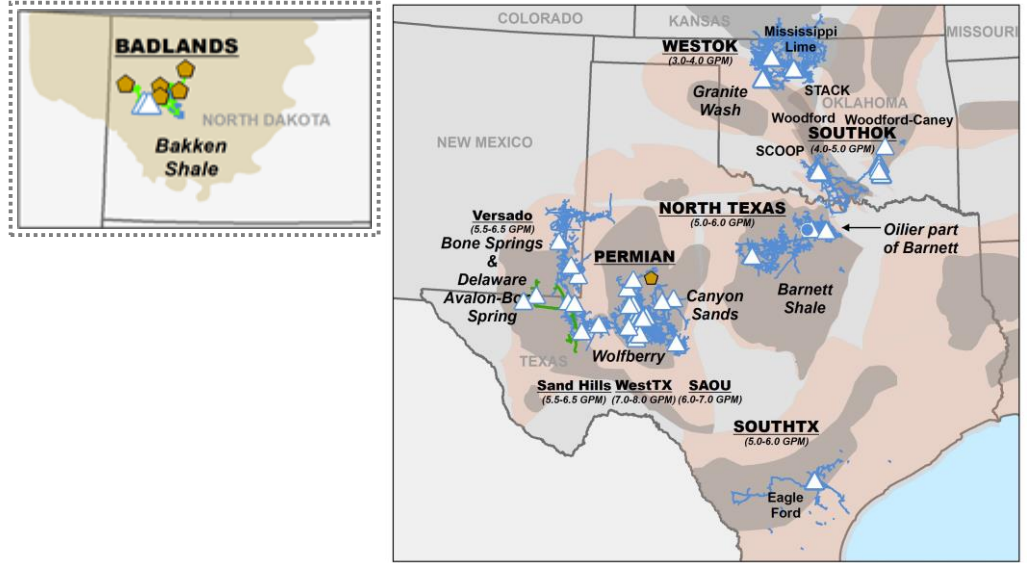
BADLANDS
NORTH DAKOTA
Bakken Shale

COLORADO
KANSAS
MISSOURI
WESTOK
(3.0-4.0 GPM)
Mississippi Lime
Granite Wash
STACK
OKLAHOMA
Woodford
Woodford-Caney
SOUTHOK
(4.0-5.0 GPM)
SCOOP
NEW MEXICO
NORTH TEXAS
(5.0-6.0 GPM)
Oilier part of Barnett
Versado
(5.5-6.5 GPM)
Bone Springs & Delaware
Avalon-Bone Spring
PERMIAN
Canyon Sands
Barnett Shale
TEXAS
Wolfberry
Sand Hills
(5.5-6.5 GPM)
WestTX
(7.0-8.0 GPM)
SAOU
(6.0-7.0 GPM)
SOUTHTX
(5.0-6.0 GPM)
Eagle Ford